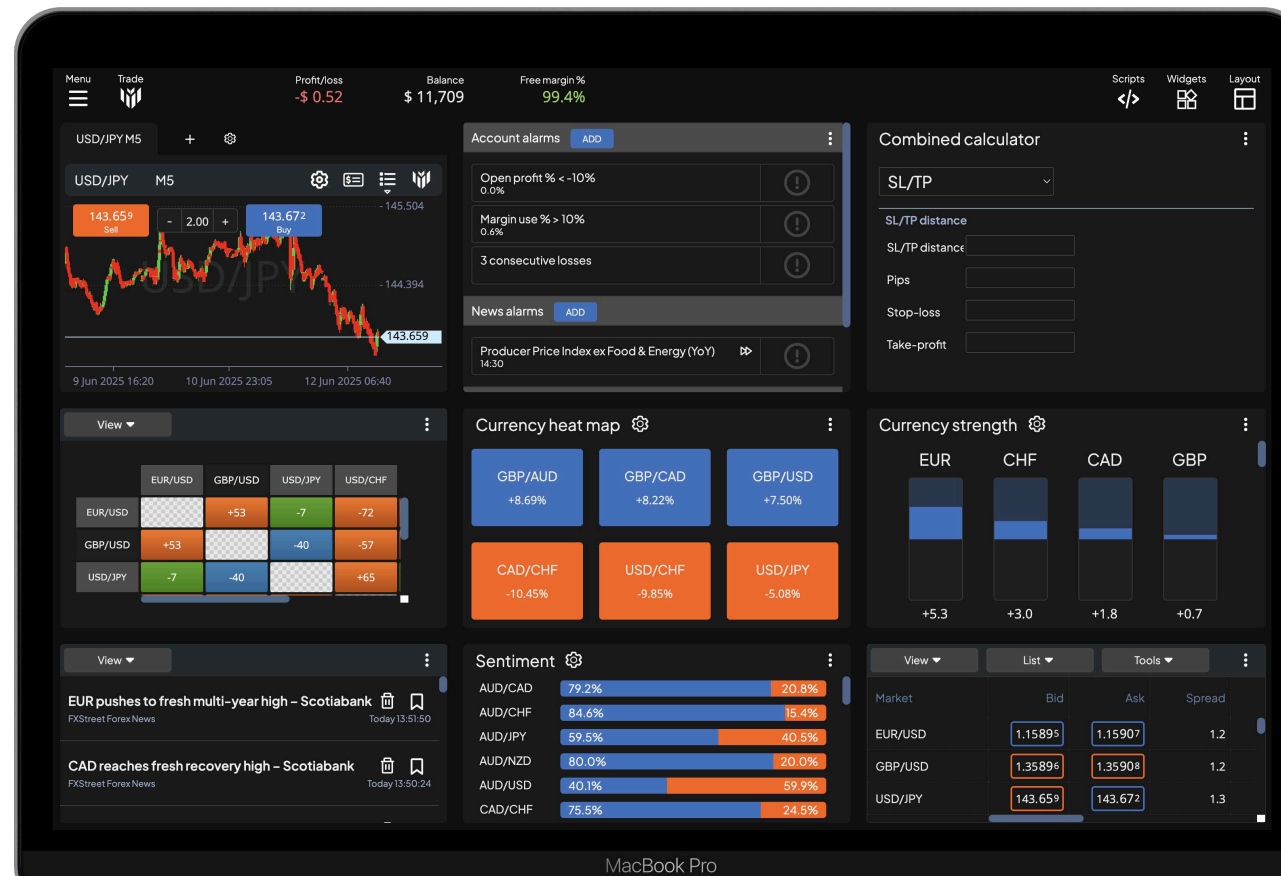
Menu Trade
Profit/loss -$ 0.52
Balance $ 11,709
Free margin % 99.4%
Scripts Widgets Layout

USD/JPY M5 +

USD/JPY M5
143.659 Sell
- 2.00 +
143.672 Buy
145.504
144.394
143.659
USD/JPY
9 Jun 2025 16:20
10 Jun 2025 23:05
12 Jun 2025 06:40

Account alarms ADD
Open profit % < -10%
0.0%
Margin use % > 10%
0.6%
3 consecutive losses
News alarms ADD
Producer Price Index ex Food & Energy (YoY)
14:30

Combined calculator
SL/TP
SL/TP distance
SL/TP distance
Pips
Stop-loss
Take-profit

View

| | EUR/USD | GBP/USD | USD/JPY | USD/CHF |
|---|---|---|---|---|
| EUR/USD | | +53 | -7 | -72 |
| GBP/USD | +53 | | -40 | -57 |
| USD/JPY | -7 | -40 | | +65 |

Currency heat map
GBP/AUD +8.69%
GBP/CAD +8.22%
GBP/USD +7.50%
CAD/CHF -10.45%
USD/CHF -9.85%
USD/JPY -5.08%

Currency strength
EUR CHF CAD GBP
+5.3 +3.0 +1.8 +0.7

View
EUR pushes to fresh multi-year high – Scotiabank
FXStreet Forex News Today 13:51:50
CAD reaches fresh recovery high – Scotiabank
FXStreet Forex News Today 13:50:24

Sentiment
AUD/CAD 79.2% 20.8%
AUD/CHF 84.6% 15.4%
AUD/JPY 59.5% 40.5%
AUD/NZD 80.0% 20.0%
AUD/USD 40.1% 59.9%
CAD/CHF 75.5% 24.5%

View List Tools

| Market | Bid | Ask | Spread |
|---|---|---|---|
| EUR/USD | 1.15895 | 1.15907 | 1.2 |
| GBP/USD | 1.35896 | 1.35908 | 1.2 |
| USD/JPY | 143.659 | 143.672 | 1.3 |

MacBook Pro